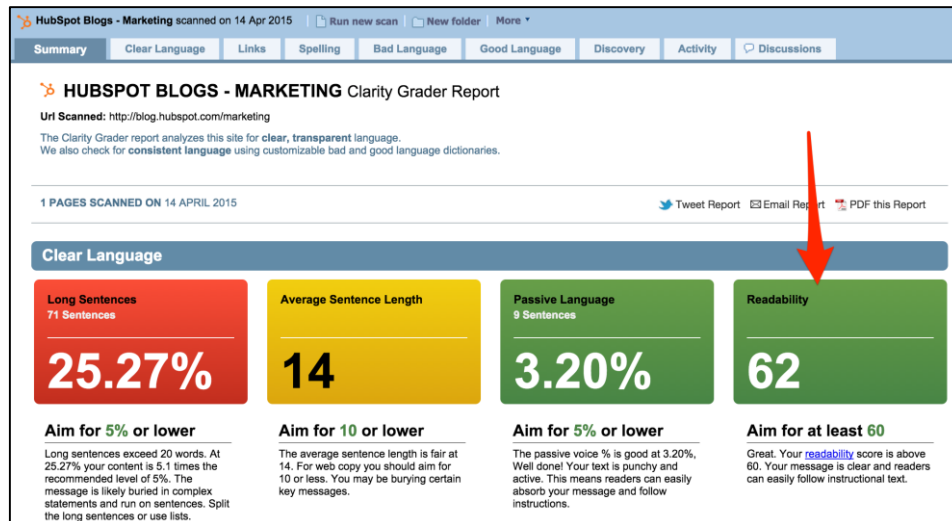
HubSpot Blogs - Marketing scanned on 14 Apr 2015 | Run new scan | New folder | More ▾

Summary | Clear Language | Links | Spelling | Bad Language | Good Language | Discovery | Activity | Discussions

HUBSPOT BLOGS - MARKETING Clarity Grader Report

Url Scanned: http://blog.hubspot.com/marketing

The Clarity Grader report analyzes this site for clear, transparent language.
We also check for consistent language using customizable bad and good language dictionaries.

1 PAGES SCANNED ON 14 APRIL 2015

Tweet Report  Email Report  PDF this Report

Clear Language

Long Sentences
71 Sentences
25.27%

Average Sentence Length
14

Passive Language
9 Sentences
3.20%

Readability
62

Aim for 5% or lower

Long sentences exceed 20 words. At 25.27% your content is 5.1 times the recommended level of 5%. The message is likely buried in complex statements and run on sentences. Split the long sentences or use lists.

Aim for 10 or lower

The average sentence length is fair at 14. For web copy you should aim for 10 or less. You may be burying certain key messages.

Aim for 5% or lower

The passive voice % is good at 3.20%, Well done! Your text is punchy and active. This means readers can easily absorb your message and follow instructions.

Aim for at least 60

Great. Your readability score is above 60. Your message is clear and readers can easily follow instructional text.